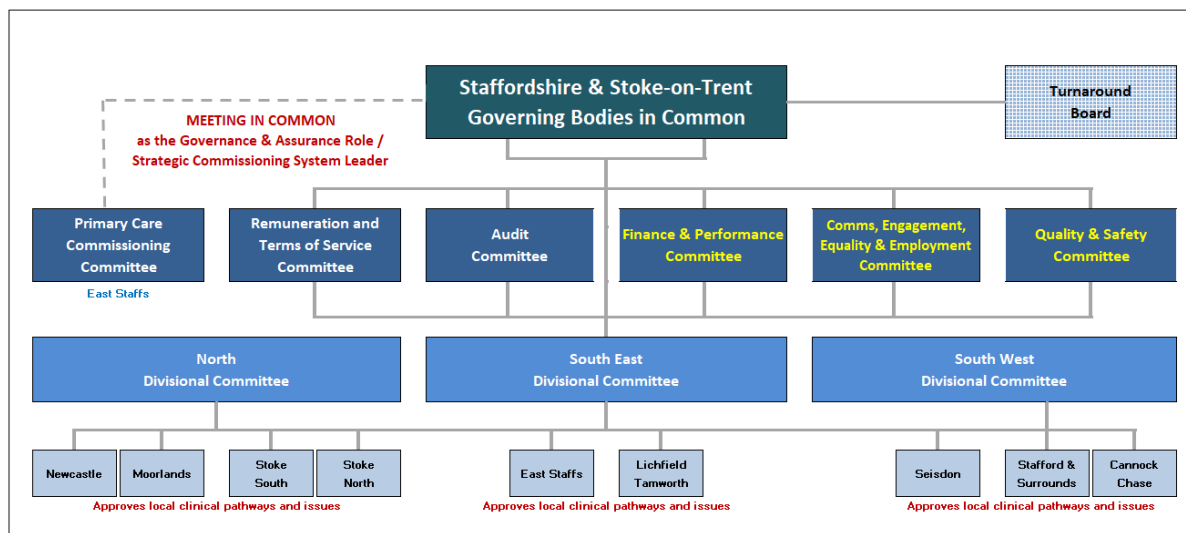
Staffordshire & Stoke-on-Trent Governing Bodies in Common

Turnaround Board

MEETING IN COMMON
as the Governance & Assurance Role / Strategic Commissioning System Leader

Primary Care Commissioning Committee

East Staffs

Remuneration and Terms of Service Committee

Audit Committee

Finance & Performance Committee

Comms, Engagement, Equality & Employment Committee

Quality & Safety Committee

North Divisional Committee

South East Divisional Committee

South West Divisional Committee

Newcastle

Moorlands

Stoke South

Stoke North

Approves local clinical pathways and issues

East Staffs

Lichfield Tamworth

Approves local clinical pathways and issues

Seisdon

Stafford & Surrounds

Cannock Chase

Approves local clinical pathways and issues